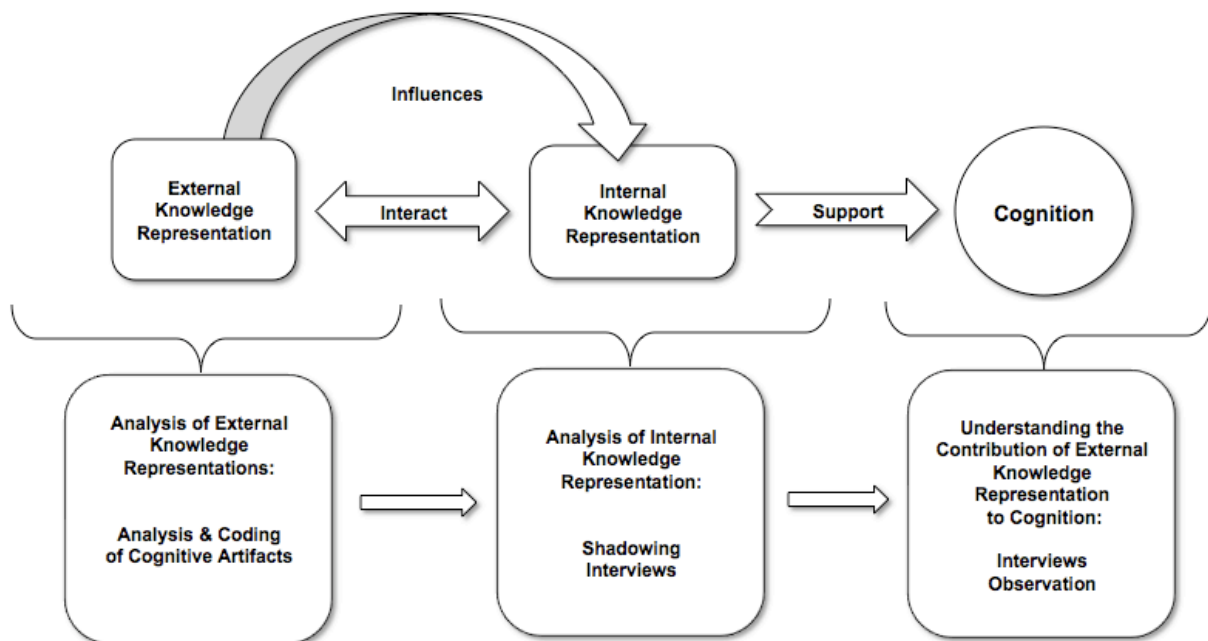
Influences

External Knowledge Representation

Interact

Internal Knowledge Representation

Support

Cognition

Analysis of External Knowledge Representations:

Analysis & Coding of Cognitive Artifacts

Analysis of Internal Knowledge Representation:

Shadowing Interviews

Understanding the Contribution of External Knowledge Representation to Cognition:

Interviews Observation